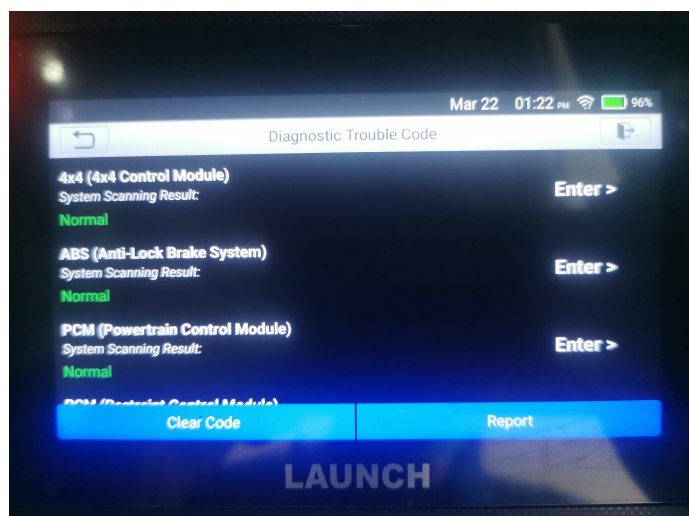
Mar 22 01:22 PM 96%

Diagnostic Trouble Code

4x4 (4x4 Control Module)
System Scanning Result:
Normal

Enter >

ABS (Anti-Lock Brake System)
System Scanning Result:
Normal

Enter >

PCM (Powertrain Control Module)
System Scanning Result:
Normal

Enter >

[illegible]

Clear Code

Report

LAUNCH